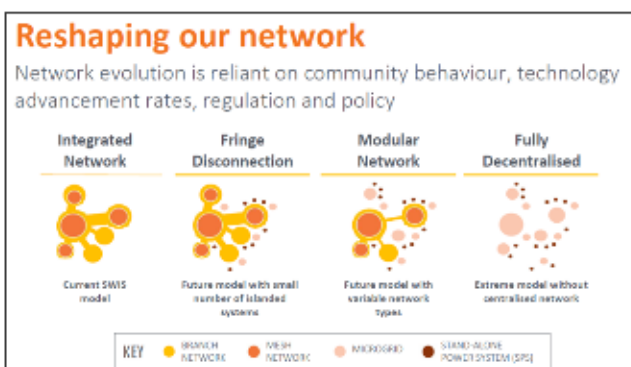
Reshaping our network

Network evolution is reliant on community behaviour, technology advancement rates, regulation and policy

Integrated Network

Fringe Disconnection

Modular Network

Fully Decentralised

Current SWIS model

Future model with small number of islanded systems

Future model with variable network types

Extreme model without centralised network

KEY

BRANCH NETWORK

MESH NETWORK

MICROGRID

STAND-ALONE POWER SYSTEM (SPS)